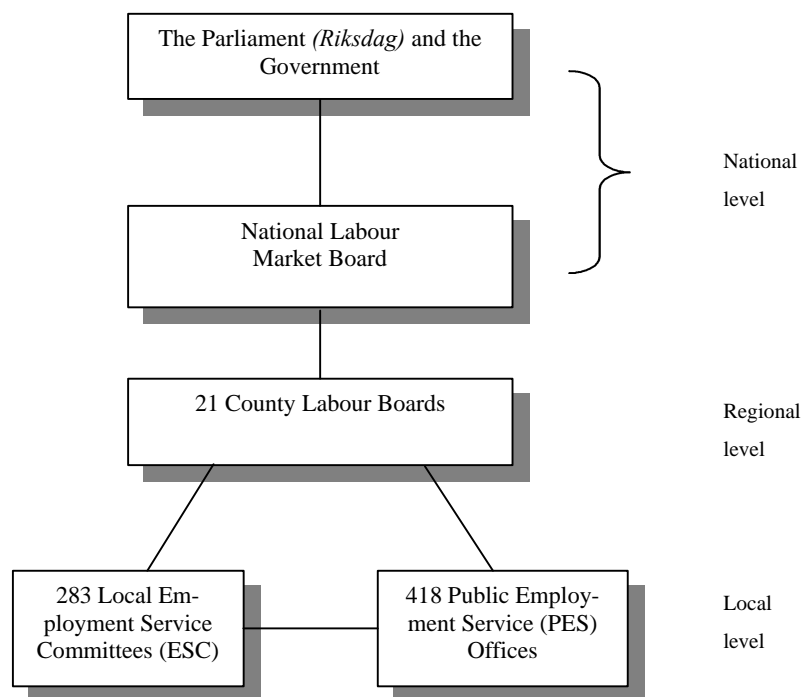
The Parliament *(Riksdag)* and the Government

National level

National Labour Market Board

21 County Labour Boards

Regional level

283 Local Employment Service Committees (ESC)

418 Public Employment Service (PES) Offices

Local level